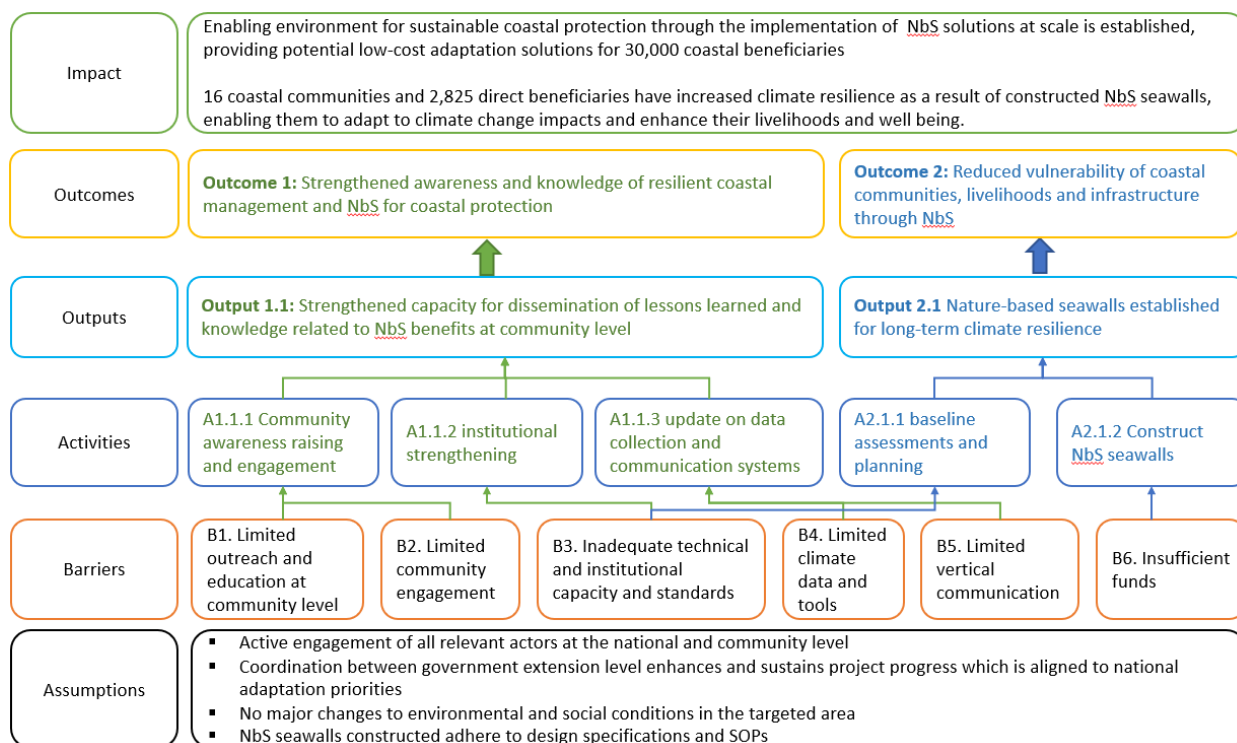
Impact

Enabling environment for sustainable coastal protection through the implementation of NbS solutions at scale is established, providing potential low-cost adaptation solutions for 30,000 coastal beneficiaries

16 coastal communities and 2,825 direct beneficiaries have increased climate resilience as a result of constructed NbS seawalls, enabling them to adapt to climate change impacts and enhance their livelihoods and well being.

Outcomes

**Outcome 1:** Strengthened awareness and knowledge of resilient coastal management and NbS for coastal protection

**Outcome 2:** Reduced vulnerability of coastal communities, livelihoods and infrastructure through NbS

Outputs

**Output 1.1:** Strengthened capacity for dissemination of lessons learned and knowledge related to NbS benefits at community level

**Output 2.1** Nature-based seawalls established for long-term climate resilience

Activities

A1.1.1 Community awareness raising and engagement

A1.1.2 institutional strengthening

A1.1.3 update on data collection and communication systems

A2.1.1 baseline assessments and planning

A2.1.2 Construct NbS seawalls

Barriers

B1. Limited outreach and education at community level

B2. Limited community engagement

B3. Inadequate technical and institutional capacity and standards

B4. Limited climate data and tools

B5. Limited vertical communication

B6. Insufficient funds

Assumptions

- Active engagement of all relevant actors at the national and community level
- Coordination between government extension level enhances and sustains project progress which is aligned to national adaptation priorities
- No major changes to environmental and social conditions in the targeted area
- NbS seawalls constructed adhere to design specifications and SOPs